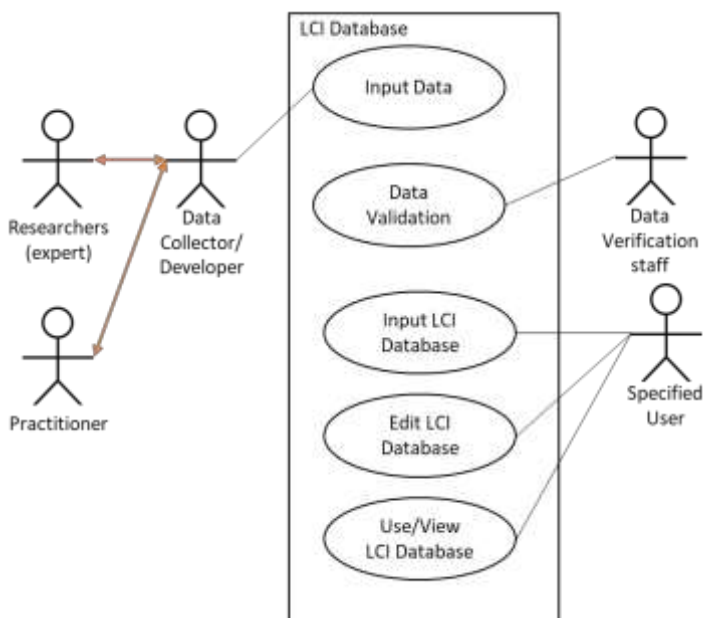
LCI Database

Input Data

Data Validation

Input LCI Database

Edit LCI Database

Use/View LCI Database

Researchers (expert)

Data Collector/ Developer

Practitioner

Data Verification staff

Specified User